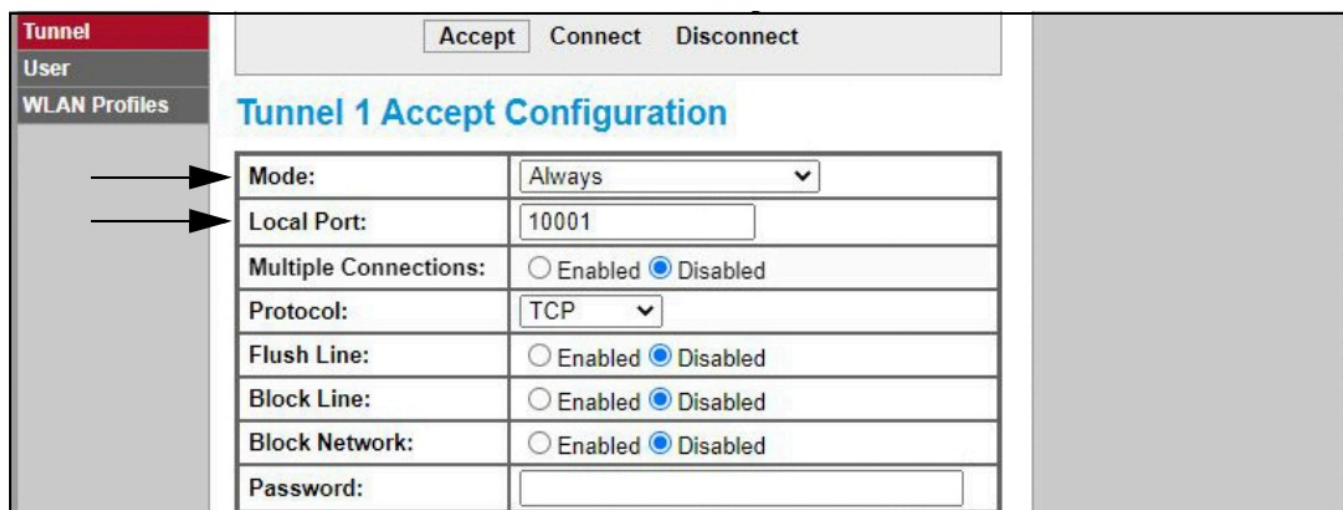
Tunnel
User
WLAN Profiles

Accept Connect Disconnect

Tunnel 1 Accept Configuration

| | |
|---|---|
| Mode: | Always |
| Local Port: | 10001 |
| Multiple Connections: | ○ Enabled ● Disabled |
| Protocol: | TCP |
| Flush Line: | ○ Enabled ● Disabled |
| Block Line: | ○ Enabled ● Disabled |
| Block Network: | ○ Enabled ● Disabled |
| Password: | |